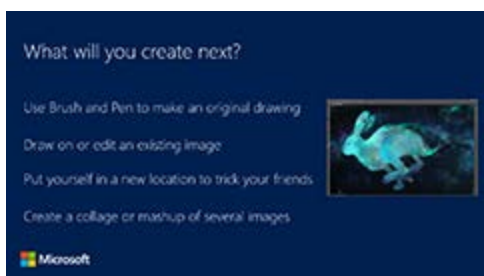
What will you create next?

Use Brush and Pen to make an original drawing

Draw on or edit an existing image

Put yourself in a new location to trick your friends

Create a collage or mashup of several images

Microsoft